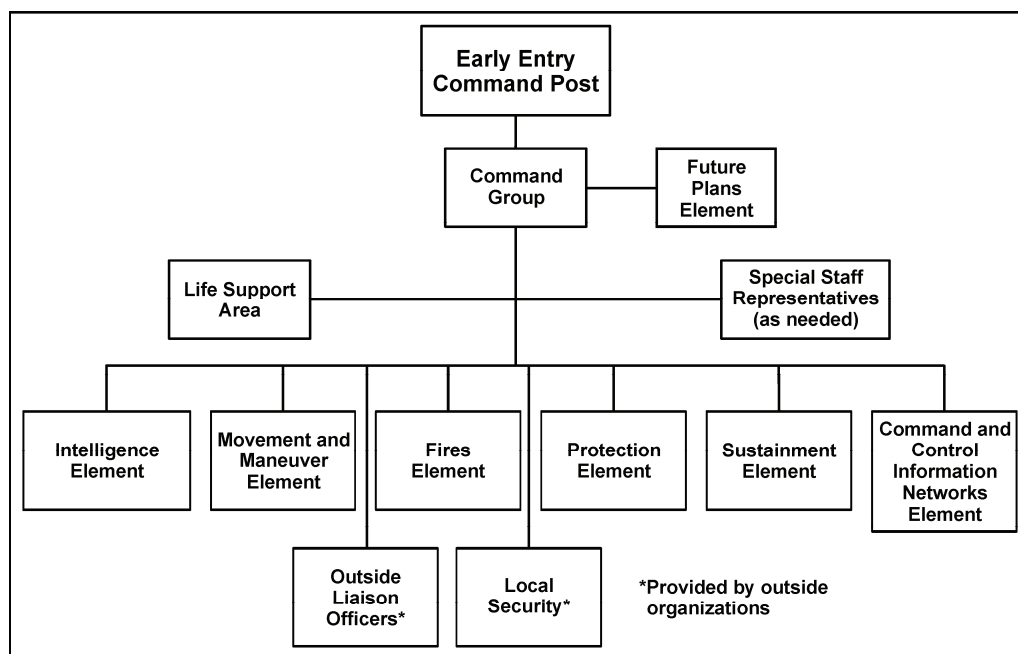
Early Entry Command Post

Command Group

Future Plans Element

Life Support Area

Special Staff Representatives (as needed)

Intelligence Element

Movement and Maneuver Element

Fires Element

Protection Element

Sustainment Element

Command and Control Information Networks Element

Outside Liaison Officers*

Local Security*

*Provided by outside organizations